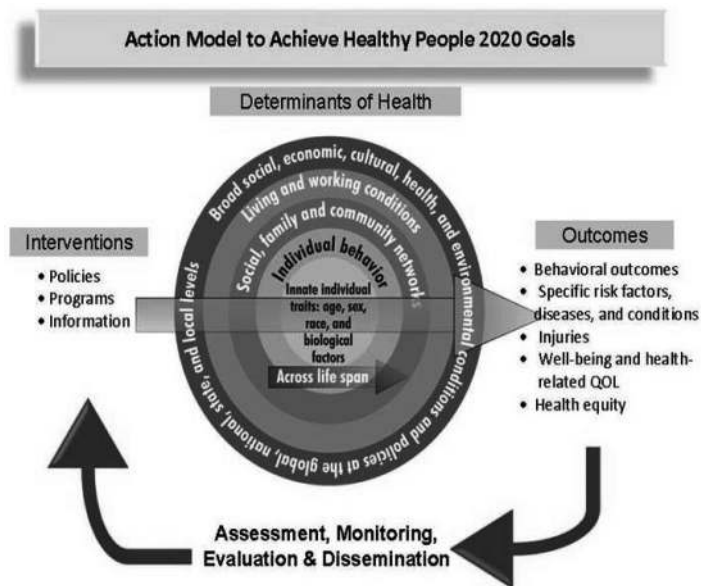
Action Model to Achieve Healthy People 2020 Goals

Determinants of Health

Interventions
• Policies
• Programs
• Information

Broad social, economic, cultural, health, and environmental conditions and policies at the global, national, state, and local levels

Living and working conditions

Social, family and community networks

Individual behavior

Innate individual traits: age, sex, race, and biological factors

Across life span

Outcomes
• Behavioral outcomes
• Specific risk factors, diseases, and conditions
• Injuries
• Well-being and health-related QOL
• Health equity

Assessment, Monitoring, Evaluation & Dissemination